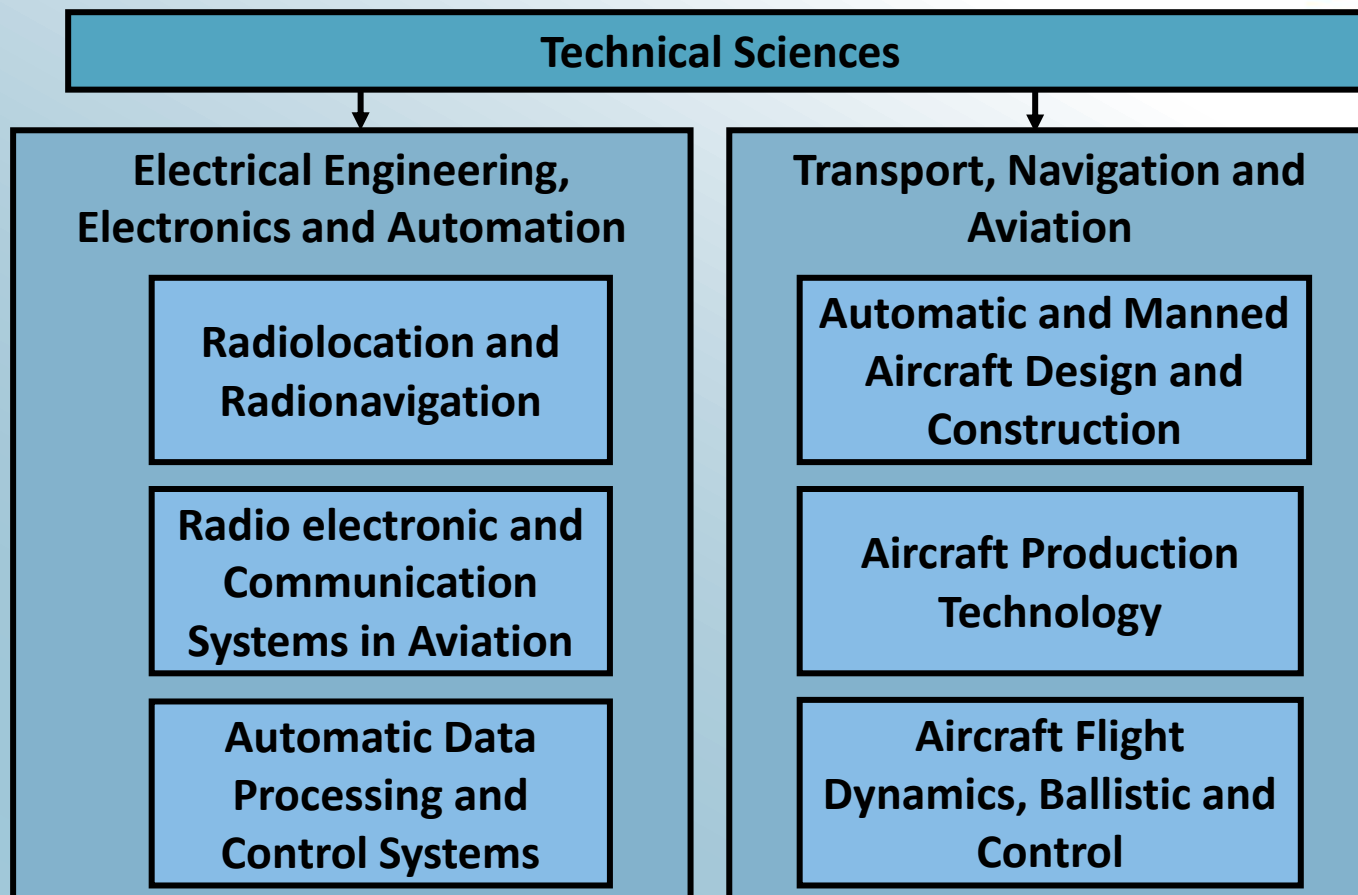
Technical Sciences

Electrical Engineering, Electronics and Automation

Radiolocation and Radionavigation

Radio electronic and Communication Systems in Aviation

Automatic Data Processing and Control Systems

Transport, Navigation and Aviation

Automatic and Manned Aircraft Design and Construction

Aircraft Production Technology

Aircraft Flight Dynamics, Ballistic and Control